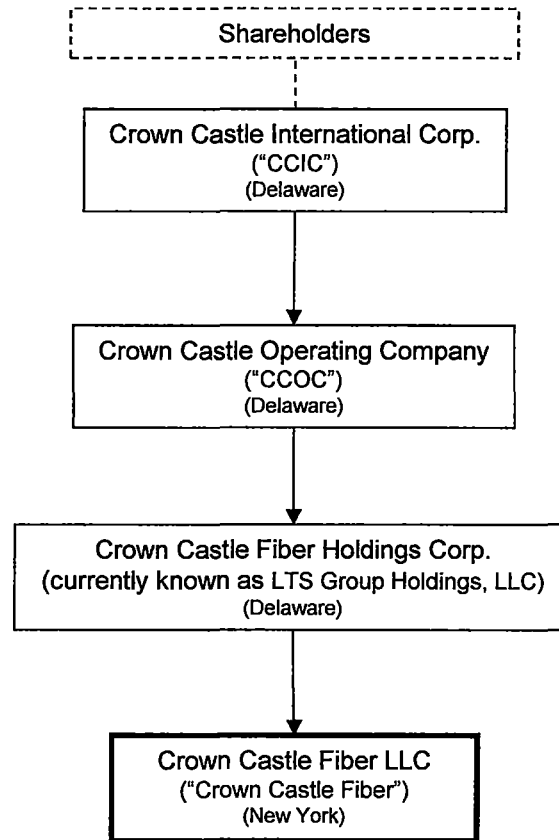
Shareholders

Crown Castle International Corp.
("CCIC")
(Delaware)

Crown Castle Operating Company
("CCOC")
(Delaware)

Crown Castle Fiber Holdings Corp.
(currently known as LTS Group Holdings, LLC)
(Delaware)

Crown Castle Fiber LLC
("Crown Castle Fiber")
(New York)